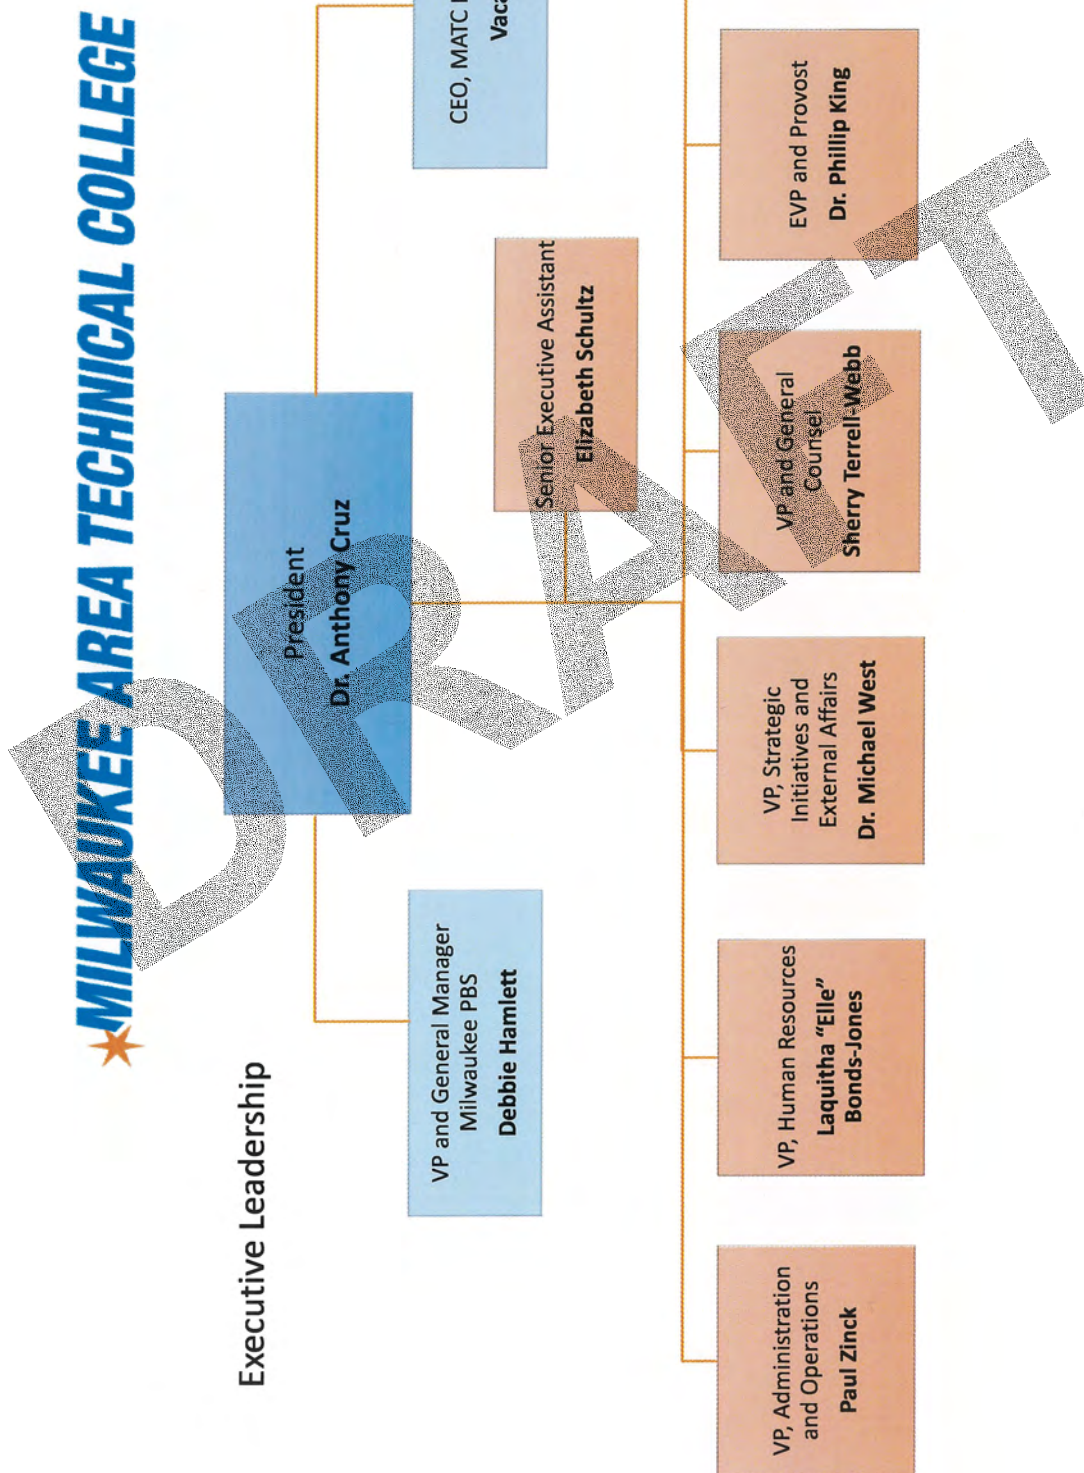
MILWAUKEE AREA TECHNICAL COLLEGE

Executive Leadership

President
Dr. Anthony Cruz

CEO, MATC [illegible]
Vaca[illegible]

Senior Executive Assistant
Elizabeth Schultz

VP and General Manager
Milwaukee PBS
Debbie Hamlett

VP, Administration and Operations
Paul Zinck

VP, Human Resources
Laquitha "Elle" Bonds-Jones

VP, Strategic Initiatives and External Affairs
Dr. Michael West

VP and General Counsel
Sherry Terrell-Webb

EVP and Provost
Dr. Phillip King

DRAFT